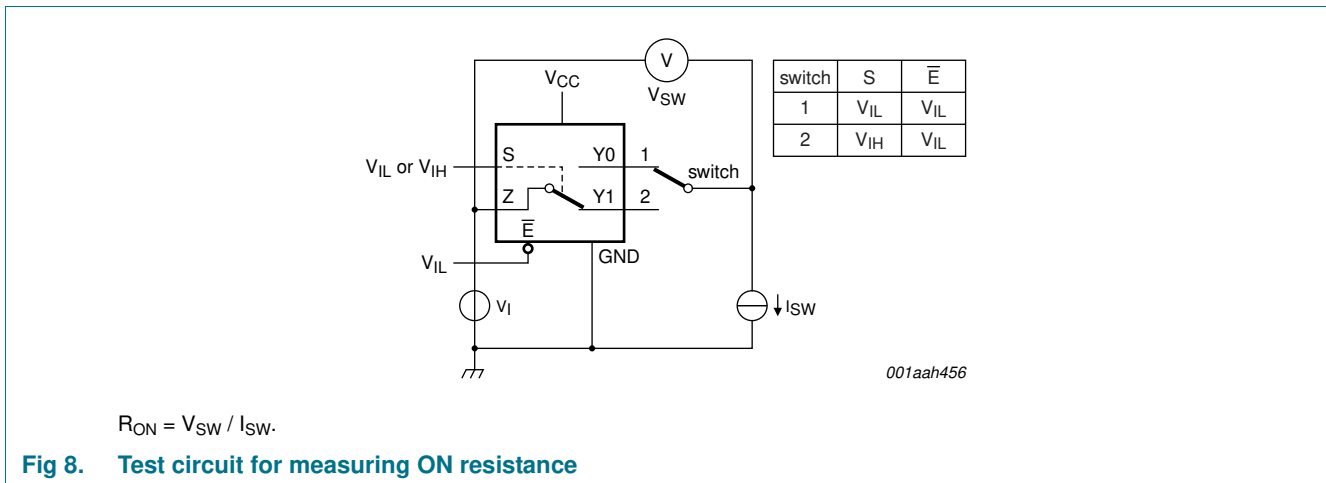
V

$V_{SW}$

$V_{CC}$

$V_{IL}$ or $V_{IH}$

S

Y0

1

switch

Z

Y1

2

$\overline{E}$

$V_{IL}$

GND

$V_I$

$I_{SW}$

| switch | S | $\overline{E}$ |
|---|---|---|
| 1 | $V_{IL}$ | $V_{IL}$ |
| 2 | $V_{IH}$ | $V_{IL}$ |

001aah456

$R_{ON} = V_{SW} / I_{SW}$.

Fig 8. Test circuit for measuring ON resistance